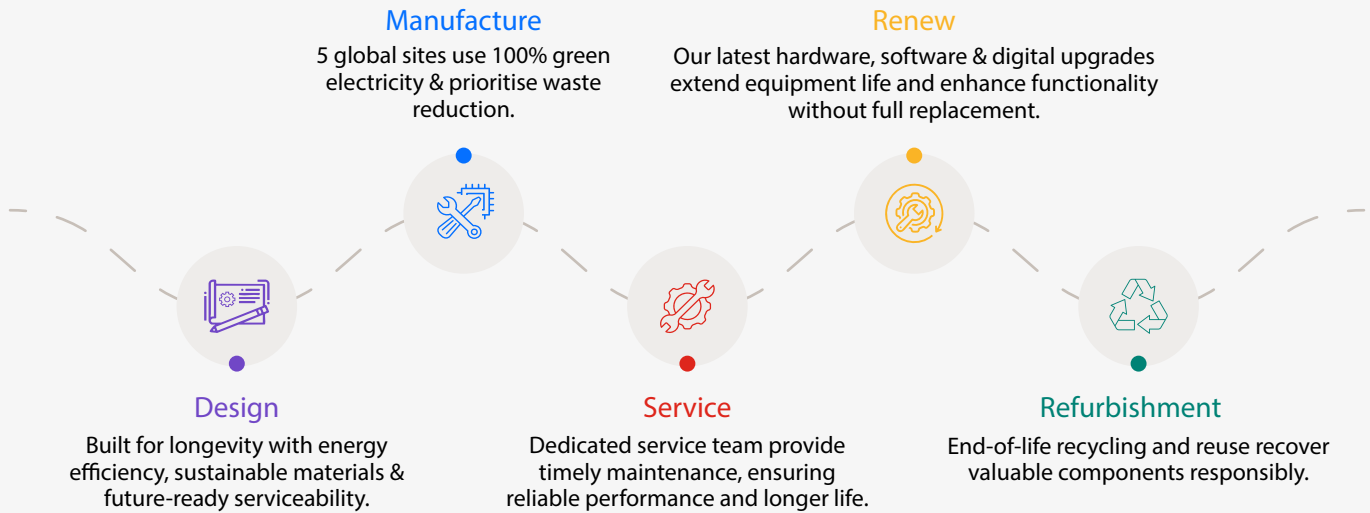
Manufacture
5 global sites use 100% green electricity & prioritise waste reduction.

Renew
Our latest hardware, software & digital upgrades extend equipment life and enhance functionality without full replacement.

Design
Built for longevity with energy efficiency, sustainable materials & future-ready serviceability.

Service
Dedicated service team provide timely maintenance, ensuring reliable performance and longer life.

Refurbishment
End-of-life recycling and reuse recover valuable components responsibly.